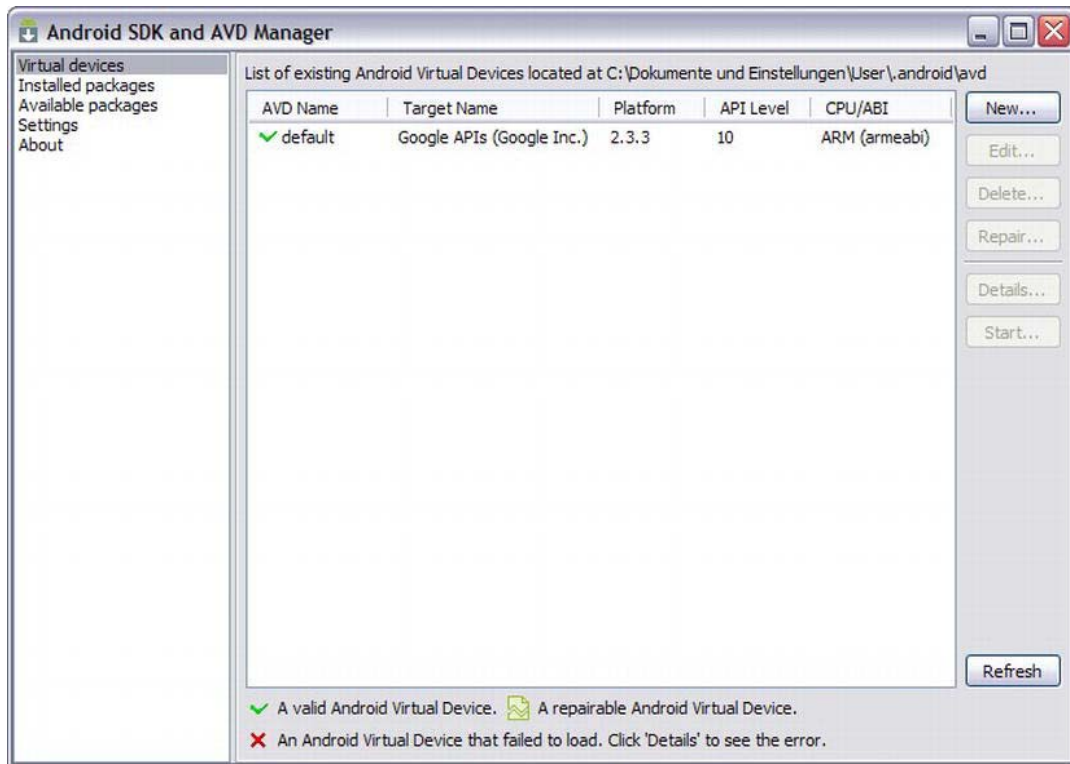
Android SDK and AVD Manager

Virtual devices
Installed packages
Available packages
Settings
About

List of existing Android Virtual Devices located at C:\Dokumente und Einstellungen\User\.android\avd

| AVD Name | Target Name | Platform | API Level | CPU/ABI |
|---|---|---|---|---|
| ✓ default | Google APIs (Google Inc.) | 2.3.3 | 10 | ARM (armeabi) |

New...
Edit...
Delete...
Repair...
Details...
Start...
Refresh

✓ A valid Android Virtual Device. A repairable Android Virtual Device.
✗ An Android Virtual Device that failed to load. Click 'Details' to see the error.